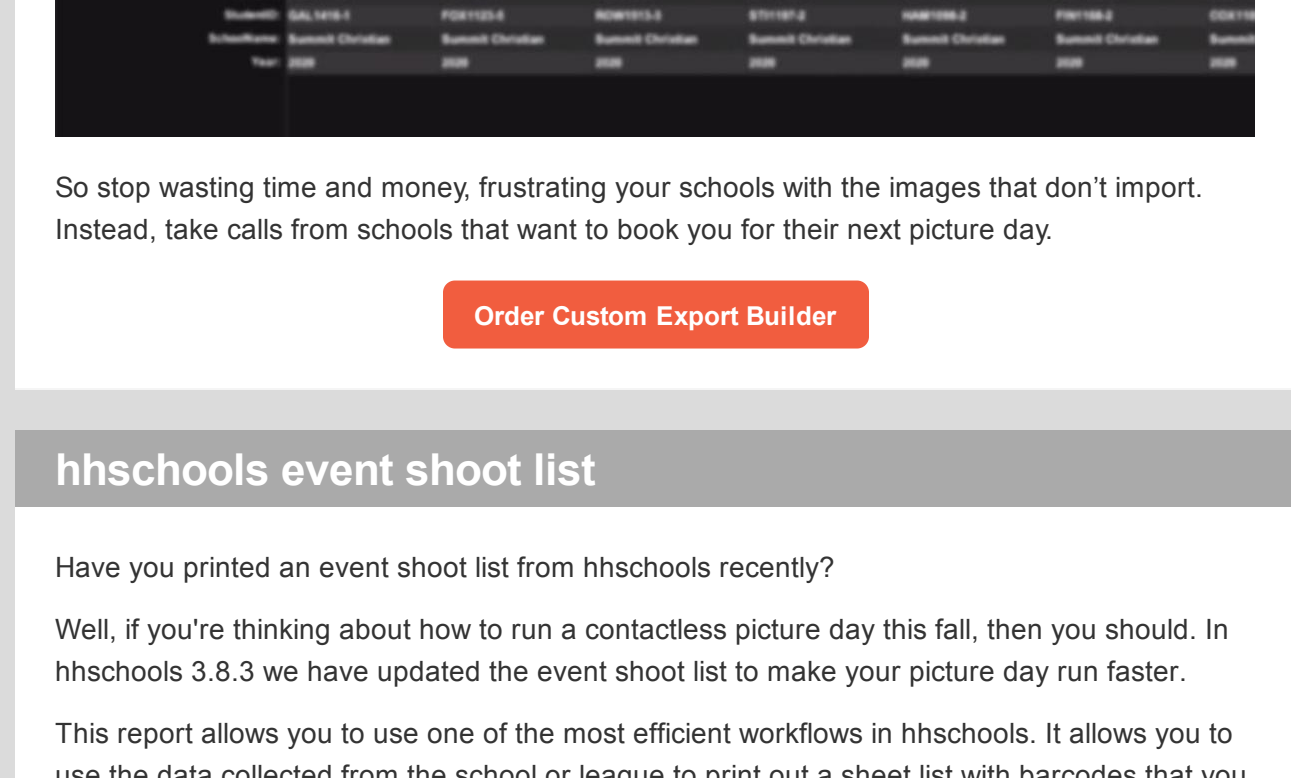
| StudentID: | GAL1416-1 | FOX1123-5 | ROW1013-3 | STI1187-2 | HAM1096-2 | FIN1168-2 | COX11 |
|---|---|---|---|---|---|---|---|
| SchoolName: | Summit Christian | Summit Christian | Summit Christian | Summit Christian | Summit Christian | Summit Christian | Summi |
| Year: | 2020 | 2020 | 2020 | 2020 | 2020 | 2020 | 2020 |

So stop wasting time and money, frustrating your schools with the images that don’t import. Instead, take calls from schools that want to book you for their next picture day.

Order Custom Export Builder

hhschools event shoot list

Have you printed an event shoot list from hhschools recently?

Well, if you're thinking about how to run a contactless picture day this fall, then you should. In hhschools 3.8.3 we have updated the event shoot list to make your picture day run faster.

This report allows you to use one of the most efficient workflows in hhschools. It allows you to use the data collected from the school or league to print out a sheet list with barcodes that you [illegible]